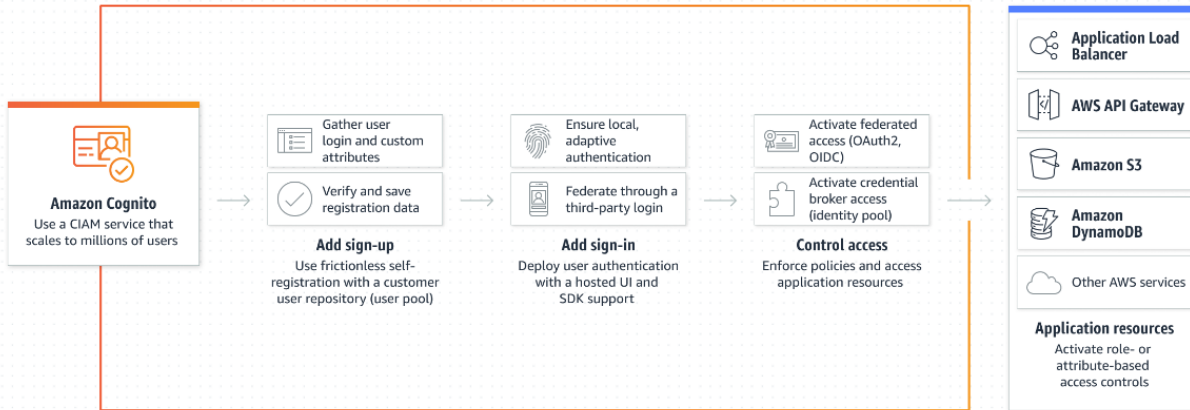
Amazon Cognito
Use a CIAM service that scales to millions of users

Gather user login and custom attributes

Verify and save registration data

Add sign-up
Use frictionless self-registration with a customer user repository (user pool)

Ensure local, adaptive authentication

Federate through a third-party login

Add sign-in
Deploy user authentication with a hosted UI and SDK support

Activate federated access (OAuth2, OIDC)

Activate credential broker access (identity pool)

Control access
Enforce policies and access application resources

Application Load Balancer

AWS API Gateway

Amazon S3

Amazon DynamoDB

Other AWS services

Application resources
Activate role- or attribute-based access controls